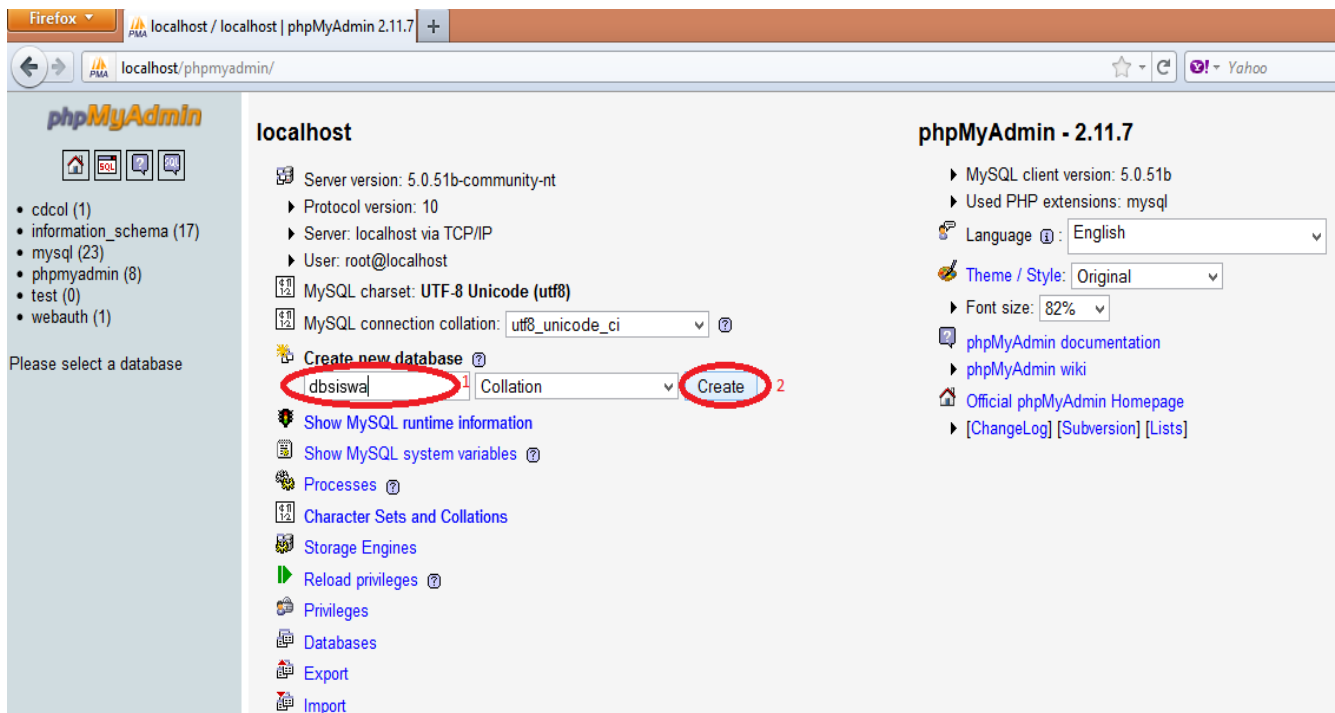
Firefox
localhost / localhost | phpMyAdmin 2.11.7
+
localhost/phpmyadmin/
Yahoo

phpMyAdmin

SQL

- cdcol (1)
- information_schema (17)
- mysql (23)
- phpmyadmin (8)
- test (0)
- webauth (1)

Please select a database

localhost

Server version: 5.0.51b-community-nt
Protocol version: 10
Server: localhost via TCP/IP
User: root@localhost
MySQL charset: UTF-8 Unicode (utf8)
MySQL connection collation: utf8_unicode_ci
Create new database
dbsiswa 1 Collation Create 2
Show MySQL runtime information
Show MySQL system variables
Processes
Character Sets and Collations
Storage Engines
Reload privileges
Privileges
Databases
Export
Import

phpMyAdmin - 2.11.7

MySQL client version: 5.0.51b
Used PHP extensions: mysql
Language English
Theme / Style: Original
Font size: 82%
phpMyAdmin documentation
phpMyAdmin wiki
Official phpMyAdmin Homepage
[ChangeLog] [Subversion] [Lists]